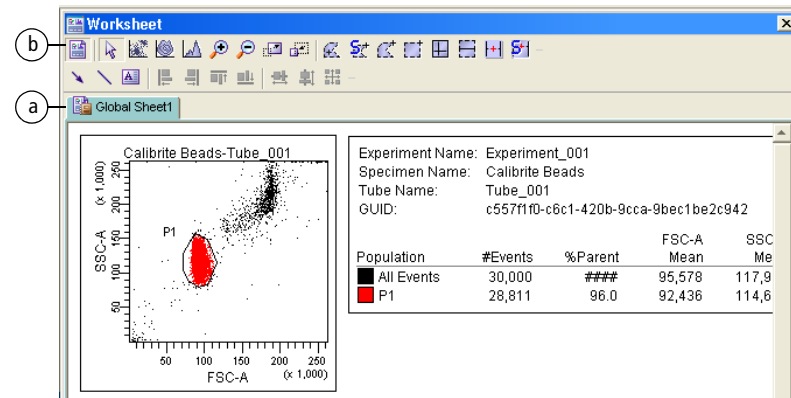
Worksheet

b

a

Global Sheet1

Calibrite Beads-Tube_001

SSC-A (x 1,000)

250
200
150
100
50

P1

50 100 150 200 250
FSC-A (x 1,000)

Experiment Name: Experiment_001
Specimen Name: Calibrite Beads
Tube Name: Tube_001
GUID: c557f1f0-c6c1-420b-9cca-9bec1be2c942

| Population | #Events | %Parent | FSC-A Mean | SSC Me |
|---|---|---|---|---|
| All Events | 30,000 | #### | 95,578 | 117,9 |
| P1 | 28,811 | 96.0 | 92,436 | 114,6 |